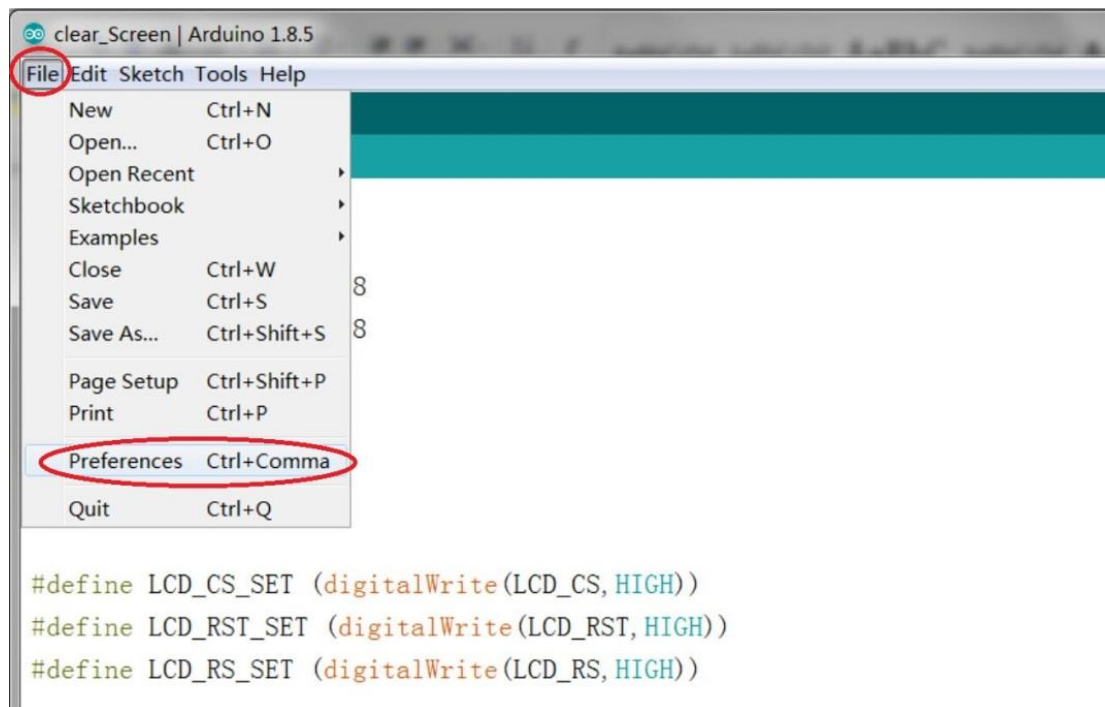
clear_Screen | Arduino 1.8.5

File Edit Sketch Tools Help

New Ctrl+N
Open... Ctrl+O
Open Recent
Sketchbook
Examples
Close Ctrl+W
Save Ctrl+S
Save As... Ctrl+Shift+S

Page Setup Ctrl+Shift+P
Print Ctrl+P

Preferences Ctrl+Comma

Quit Ctrl+Q

8
8

#define LCD_CS_SET (digitalWrite(LCD_CS, HIGH))
#define LCD_RST_SET (digitalWrite(LCD_RST, HIGH))
#define LCD_RS_SET (digitalWrite(LCD_RS, HIGH))